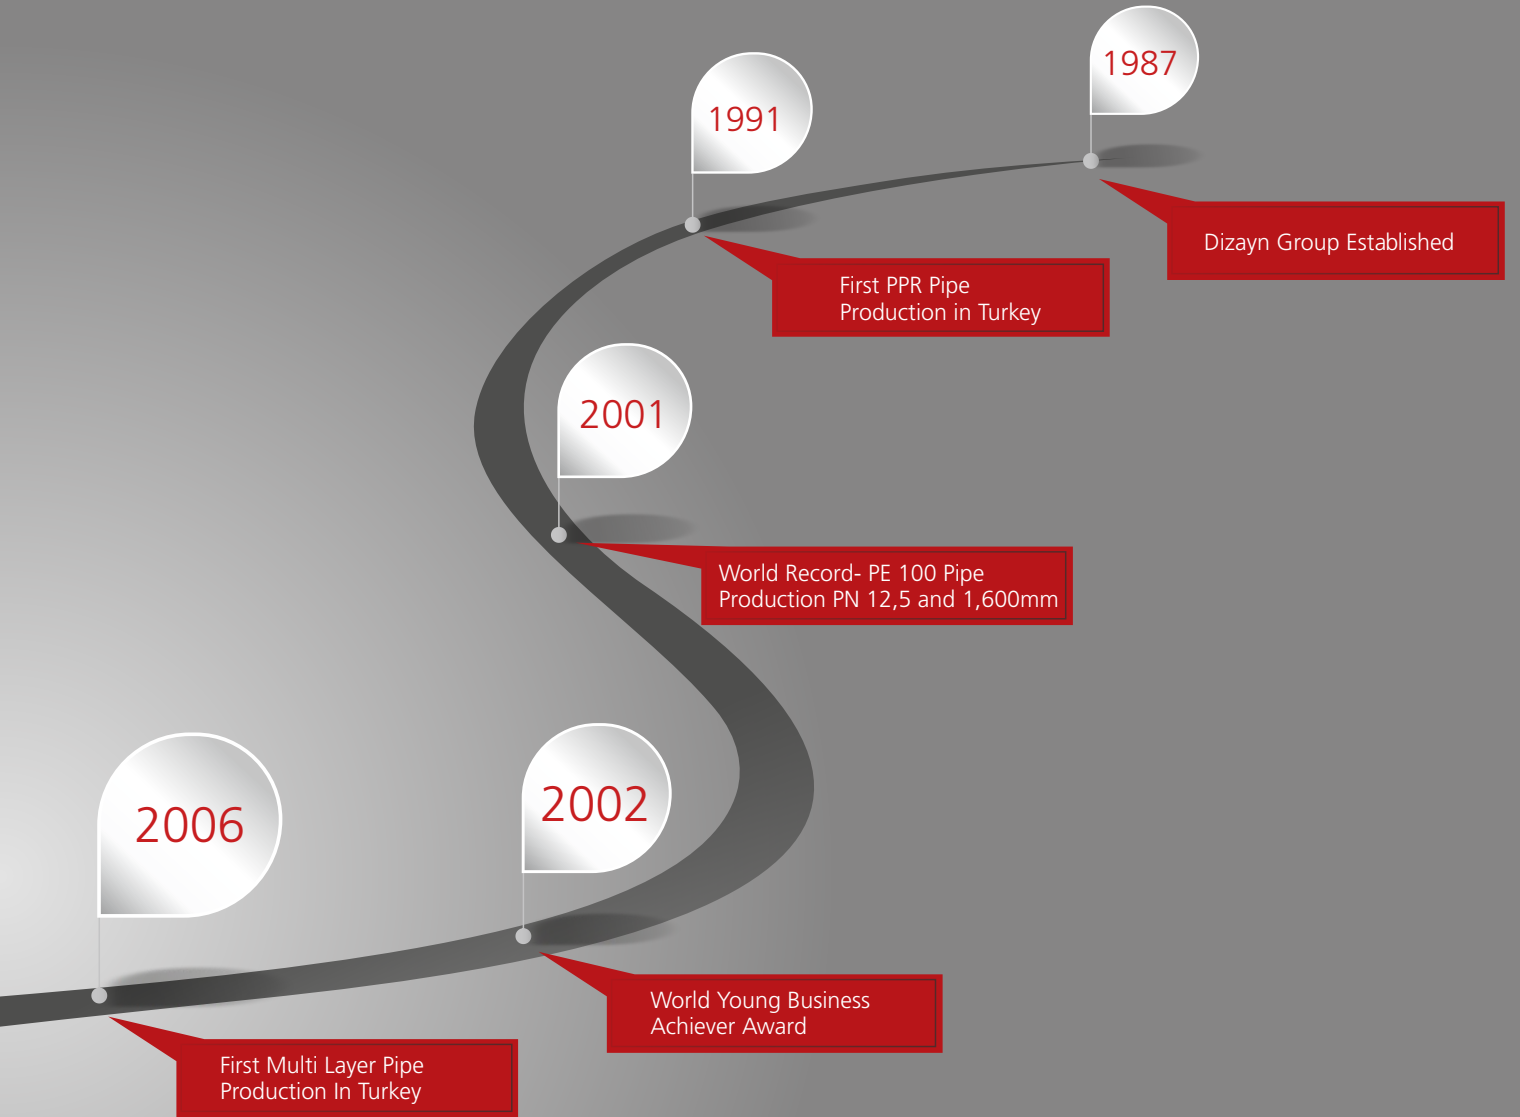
1987

Dizayn Group Established

1991

First PPR Pipe Production in Turkey

2001

World Record- PE 100 Pipe Production PN 12,5 and 1,600mm

2002

World Young Business Achiever Award

2006

First Multi Layer Pipe Production In Turkey